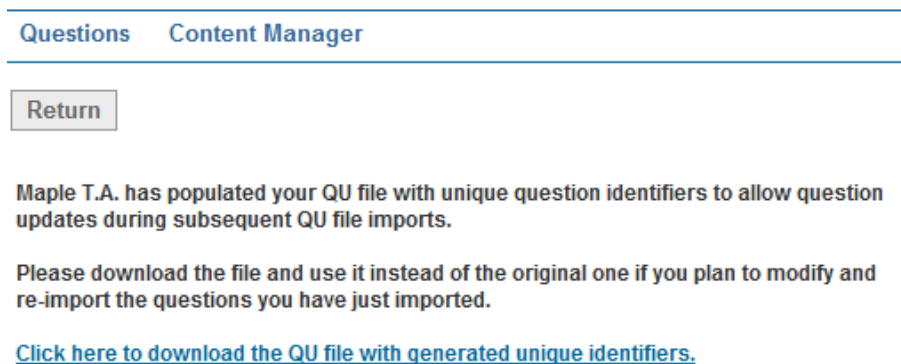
Questions Content Manager

Return

Maple T.A. has populated your QU file with unique question identifiers to allow question updates during subsequent QU file imports.

Please download the file and use it instead of the original one if you plan to modify and re-import the questions you have just imported.

Click here to download the QU file with generated unique identifiers.